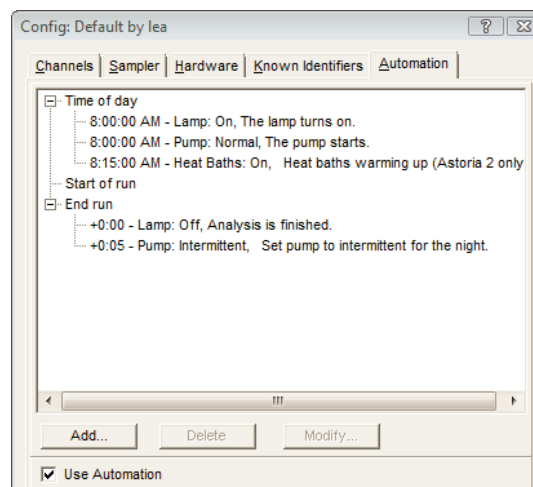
Config: Default by lea

? X

Channels | Sampler | Hardware | Known Identifiers | Automation

Time of day
8:00:00 AM - Lamp: On, The lamp turns on.
8:00:00 AM - Pump: Normal, The pump starts.
8:15:00 AM - Heat Baths: On, Heat baths warming up (Astoria 2 only
Start of run
End run
+0:00 - Lamp: Off, Analysis is finished.
+0:05 - Pump: Intermittent, Set pump to intermittent for the night.

III

Add... Delete Modify...

Use Automation